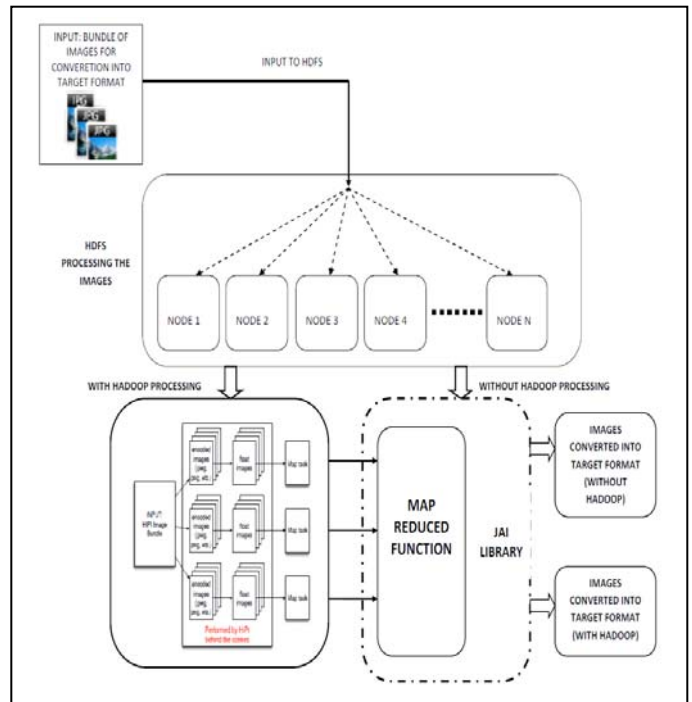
INPUT: BUNDLE OF IMAGES FOR CONVERETION INTO TARGET FORMAT

JPG

JPG

JPG

INPUT TO HDFS

HDFS PROCESSING THE IMAGES

NODE 1

NODE 2

NODE 3

NODE 4

NODE N

WITH HADOOP PROCESSING

WITHOUT HADOOP PROCESSING

INPUT: HIPI Image Bundle

encoded images (jpeg, png, etc.)

float images

Map tasks

encoded images (jpeg, png, etc.)

float images

Map tasks

encoded images (jpeg, png, etc.)

float images

Map tasks

Performed by HIPI behind the scenes

MAP REDUCED FUNCTION

JAI LIBRARY

IMAGES CONVERTED INTO TARGET FORMAT (WITHOUT HADOOP)

IMAGES CONVERTED INTO TARGET FORMAT (WITH HADOOP)